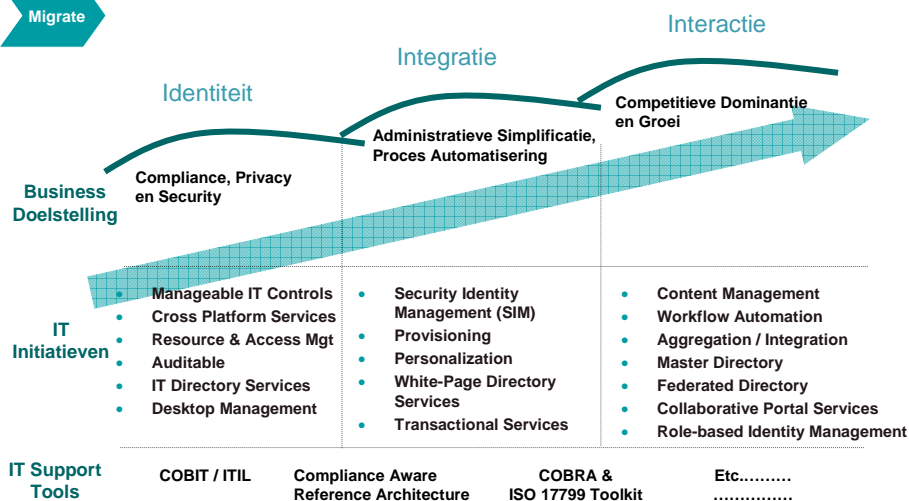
Migrate

Interactie

Integratie

Identiteit

Competitieve Dominantie en Groei

Administratieve Simplificatie, Proces Automatisering

Compliance, Privacy en Security

Business Doelstelling

IT Initiatieven

- Manageable IT Controls
- Cross Platform Services
- Resource & Access Mgt
- Auditable
- IT Directory Services
- Desktop Management

- Security Identity Management (SIM)
- Provisioning
- Personalization
- White-Page Directory Services
- Transactional Services

- Content Management
- Workflow Automation
- Aggregation / Integration
- Master Directory
- Federated Directory
- Collaborative Portal Services
- Role-based Identity Management

IT Support Tools

COBIT / ITIL

Compliance Aware Reference Architecture

COBRA & ISO 17799 Toolkit

Etc.……… ……………